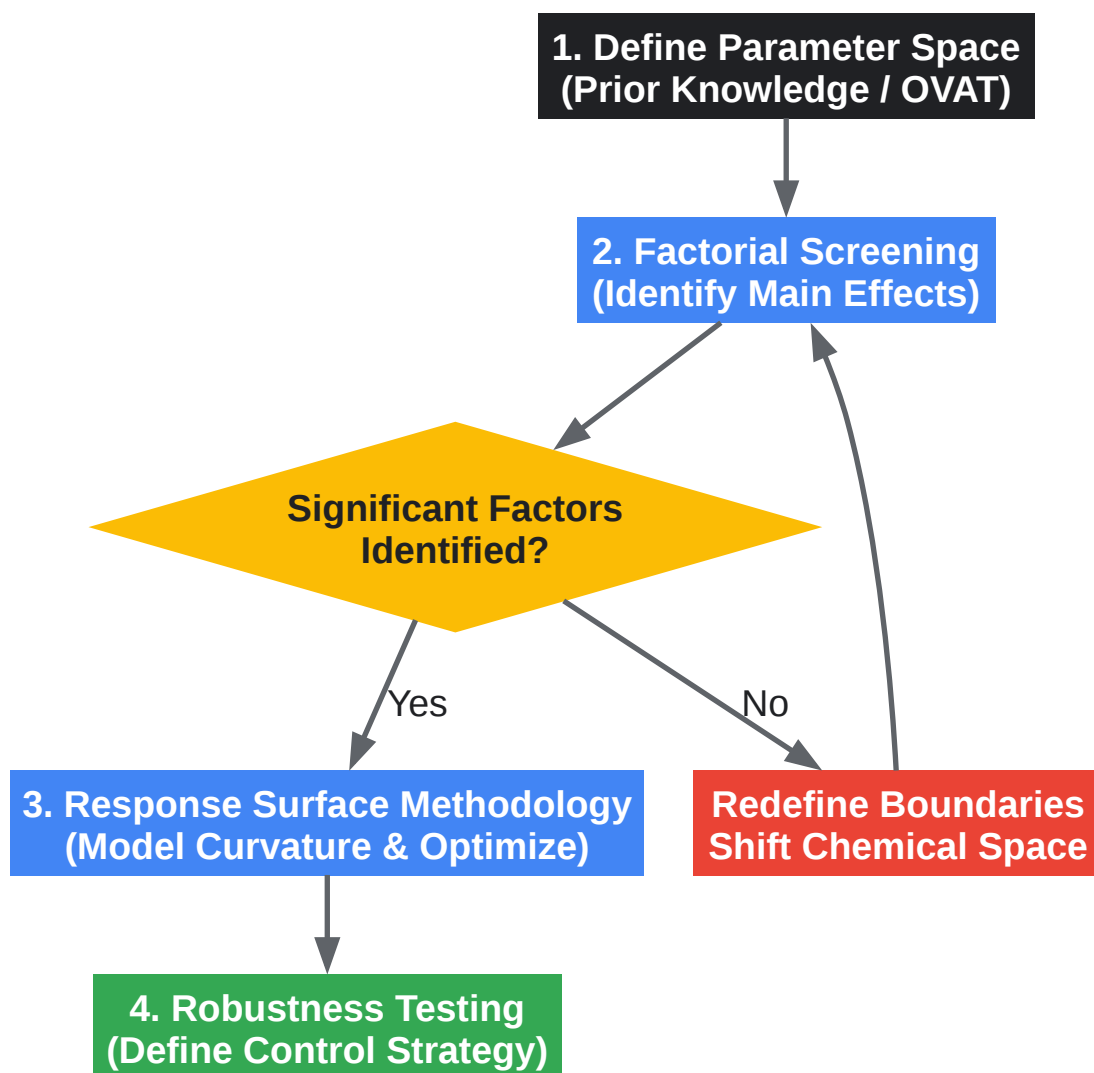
1. Define Parameter Space
(Prior Knowledge / OVAT)

2. Factorial Screening
(Identify Main Effects)

Significant Factors
Identified?

Yes

No

3. Response Surface Methodology
(Model Curvature & Optimize)

Redefine Boundaries
Shift Chemical Space

4. Robustness Testing
(Define Control Strategy)